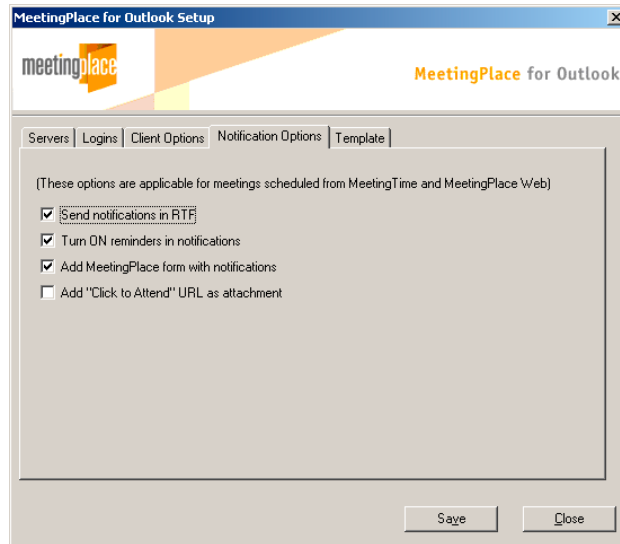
MeetingPlace for Outlook Setup

meetingplace

MeetingPlace for Outlook

Servers | Logins | Client Options | Notification Options | Template

(These options are applicable for meetings scheduled from MeetingTime and MeetingPlace Web)

☑ Send notifications in RTF
☑ Turn ON reminders in notifications
☑ Add MeetingPlace form with notifications
☐ Add "Click to Attend" URL as attachment

Save

Close